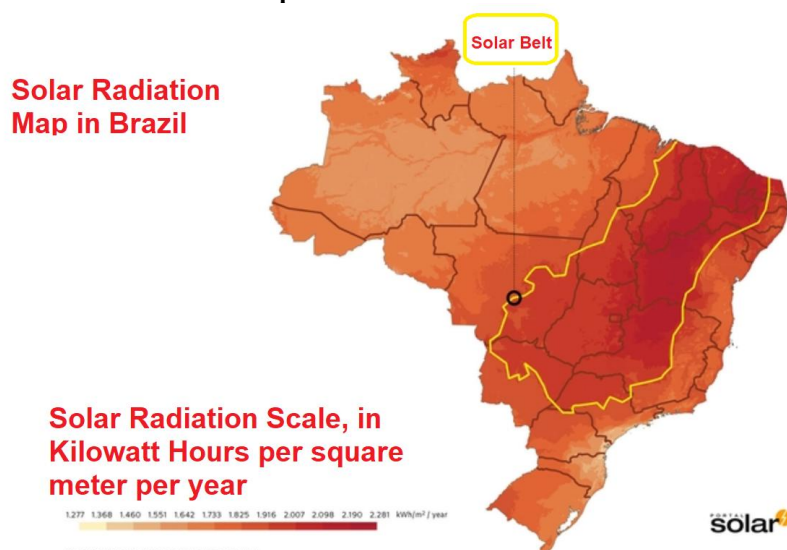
Solar Belt

Solar Radiation Map in Brazil

Solar Radiation Scale, in Kilowatt Hours per square meter per year

1.277 1.368 1.460 1.551 1.642 1.733 1.825 1.916 2.007 2.098 2.190 2.281 kWh/m² / year

PORTAL solar